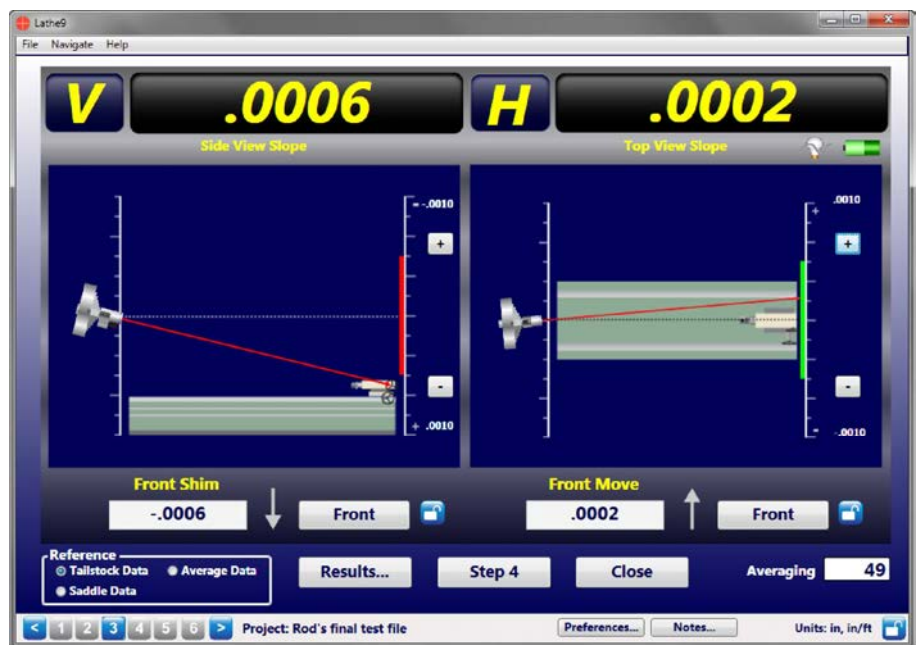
Lathe9

File Navigate Help

V .0006

Side View Slope

H .0002

Top View Slope

-.0010

+

-

+ .0010

.0010

+

+

-

- .0010

Front Shim

-.0006

Front

Front Move

.0002

Front

Reference

Tailstock Data

Average Data

Saddle Data

Results...

Step 4

Close

Averaging 49

< 1 2 3 4 5 6 >

Project: Rod's final test file

Preferences...

Notes...

Units: in, in/ft